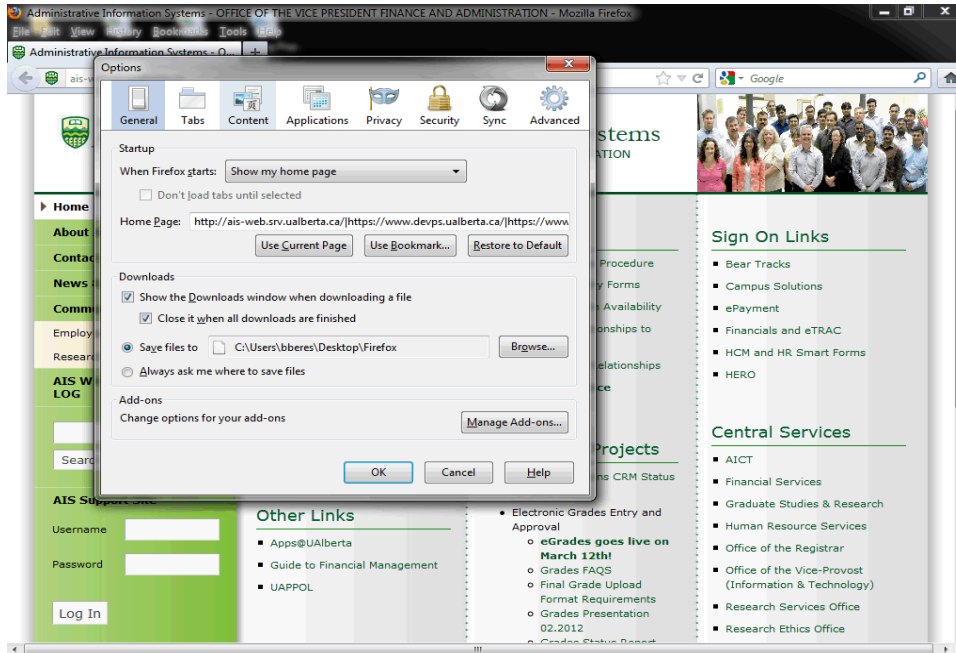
Administrative Information Systems - OFFICE OF THE VICE PRESIDENT FINANCE AND ADMINISTRATION - Mozilla Firefox

File Edit View History Bookmarks Tools Help

Administrative Information Systems - O...

ais-w

Google

Options

General Tabs Content Applications Privacy Security Sync Advanced

Startup

When Firefox starts: Show my home page

Don't load tabs until selected

Home Page: http://ais-web.srv.ualberta.ca/|https://www.devps.ualberta.ca/|https://www

Use Current Page Use Bookmark... Restore to Default

Downloads

Show the Downloads window when downloading a file

Close it when all downloads are finished

Save files to C:\Users\bberes\Desktop\Firefox Browse...

Always ask me where to save files

Add-ons

Change options for your add-ons Manage Add-ons...

OK Cancel Help

stems
ATION

Home
About
Contac
News
Comm
Employ
Researc

AIS W
LOG

Searc

AIS Support Site

Username

Password

Log In

Procedure
y Forms
Availability
onships to
elationships
ce

Projects
ns CRM Status

Other Links

Apps@UAlberta
Guide to Financial Management
UAPPOL

Electronic Grades Entry and Approval
eGrades goes live on March 12th!
Grades FAQS
Final Grade Upload Format Requirements
Grades Presentation 02.2012

Sign On Links

Bear Tracks
Campus Solutions
ePayment
Financials and eTRAC
HCM and HR Smart Forms
HERO

Central Services

AICT
Financial Services
Graduate Studies & Research
Human Resource Services
Office of the Registrar
Office of the Vice-Provost (Information & Technology)
Research Services Office
Research Ethics Office